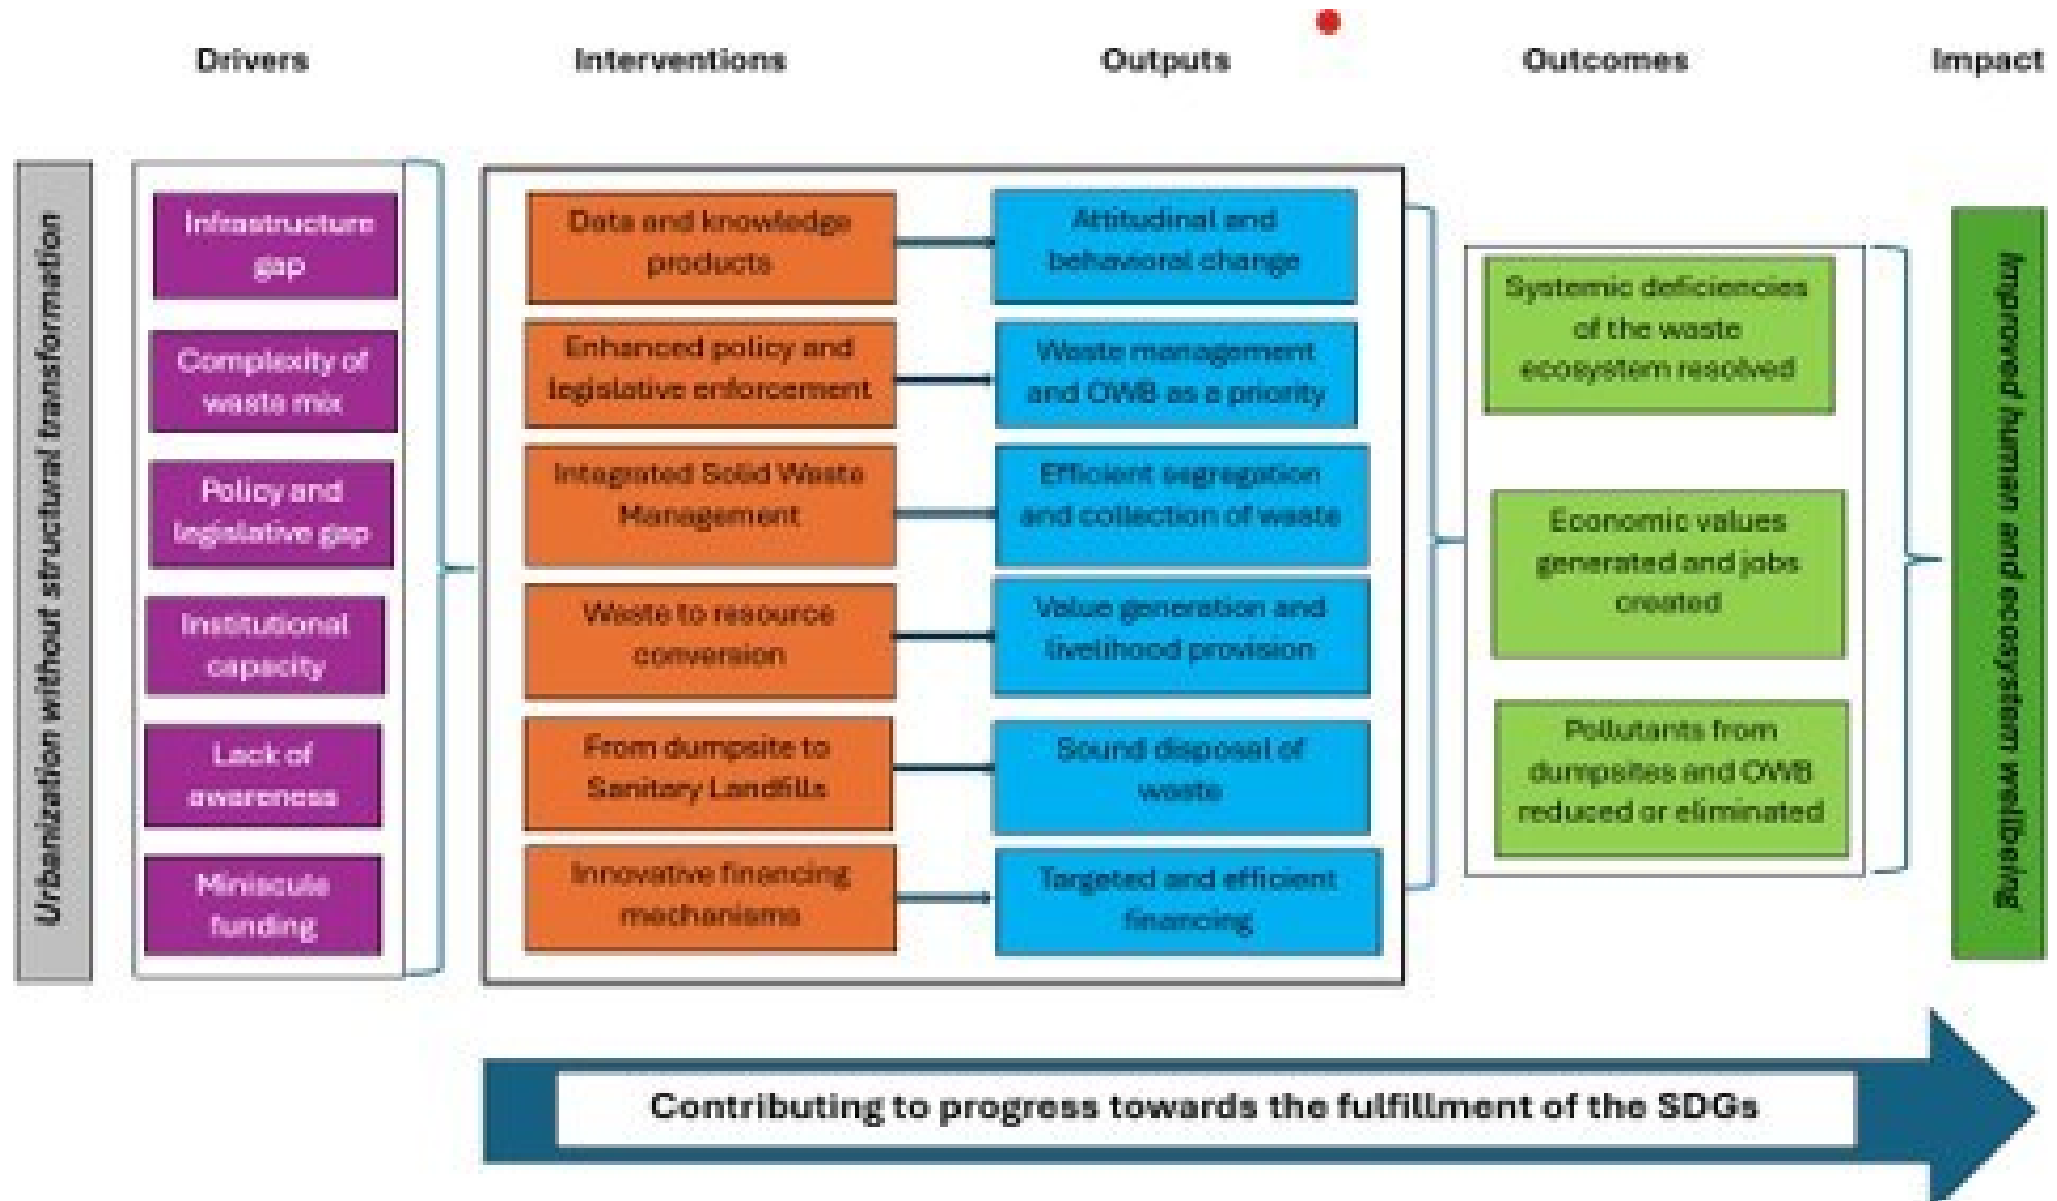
Drivers

Interventions

Outputs

Outcomes

Impact

Urbanization without structural transformation

Infrastructure gap

Complexity of waste mix

Policy and legislative gap

Institutional capacity

Lack of awareness

Miniscule funding

Data and knowledge products

Attitudinal and behavioral change

Enhanced policy and legislative enforcement

Waste management and OWB as a priority

Integrated Solid Waste Management

Efficient segregation and collection of waste

Waste to resource conversion

Value generation and livelihood provision

From dumpsite to Sanitary Landfills

Sound disposal of waste

Innovative financing mechanisms

Targeted and efficient financing

Systemic deficiencies of the waste ecosystem resolved

Economic values generated and jobs created

Pollutants from dumpsites and OWB reduced or eliminated

Improved human and ecosystem wellbeing

Contributing to progress towards the fulfillment of the SDGs